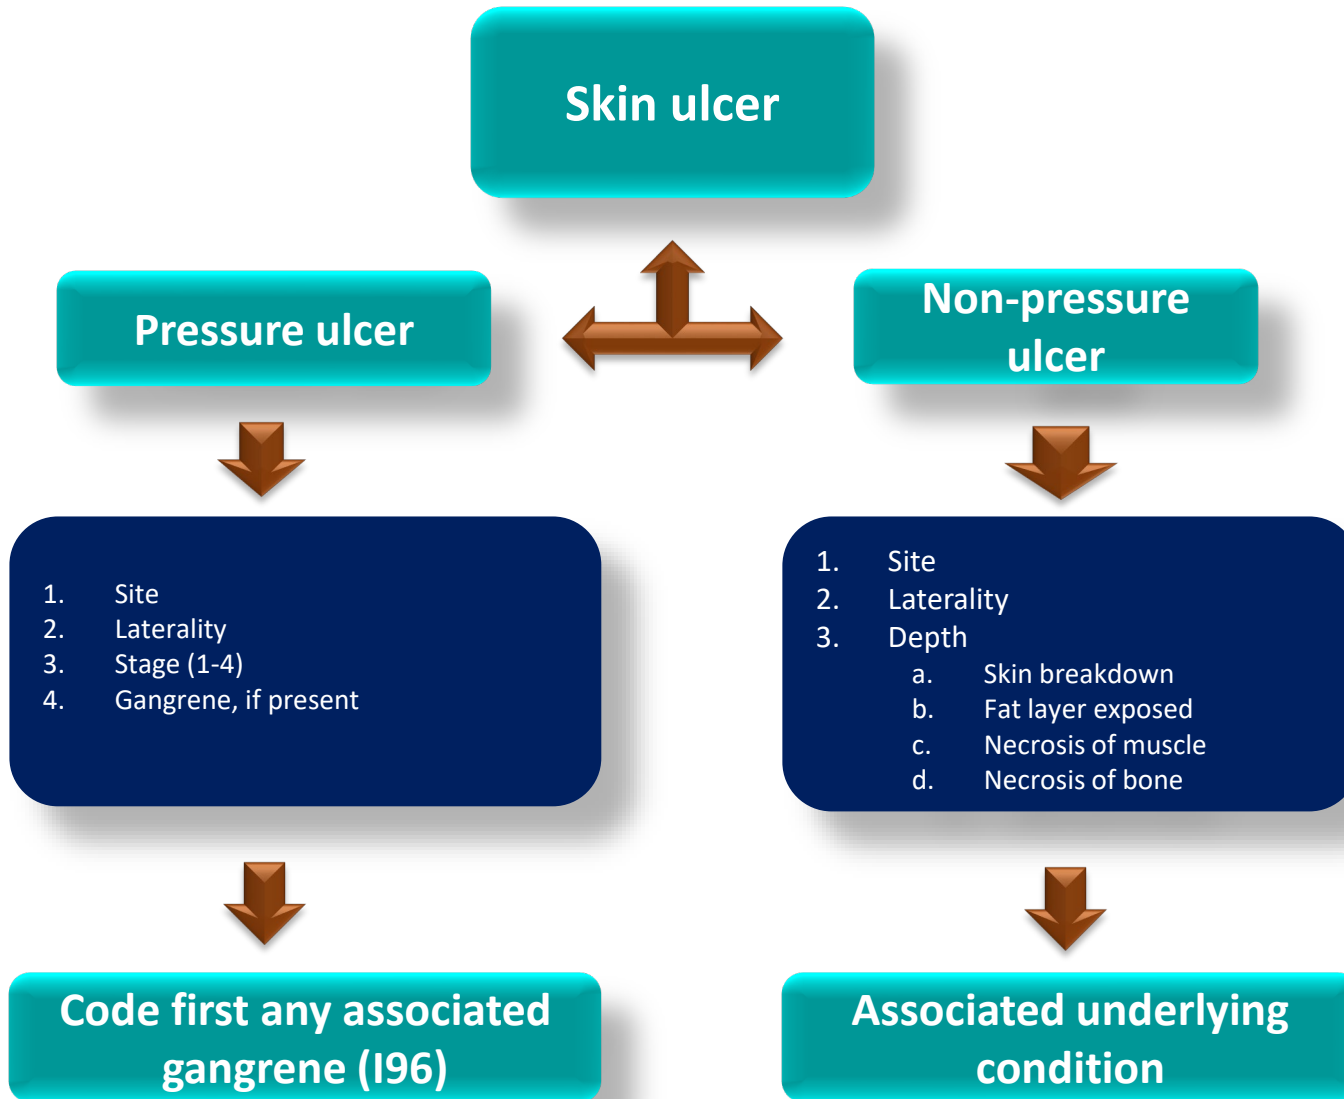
Skin ulcer

Pressure ulcer

Non-pressure ulcer

1. Site
2. Laterality
3. Stage (1-4)
4. Gangrene, if present

1. Site
2. Laterality
3. Depth
a. Skin breakdown
b. Fat layer exposed
c. Necrosis of muscle
d. Necrosis of bone

Code first any associated gangrene (I96)

Associated underlying condition